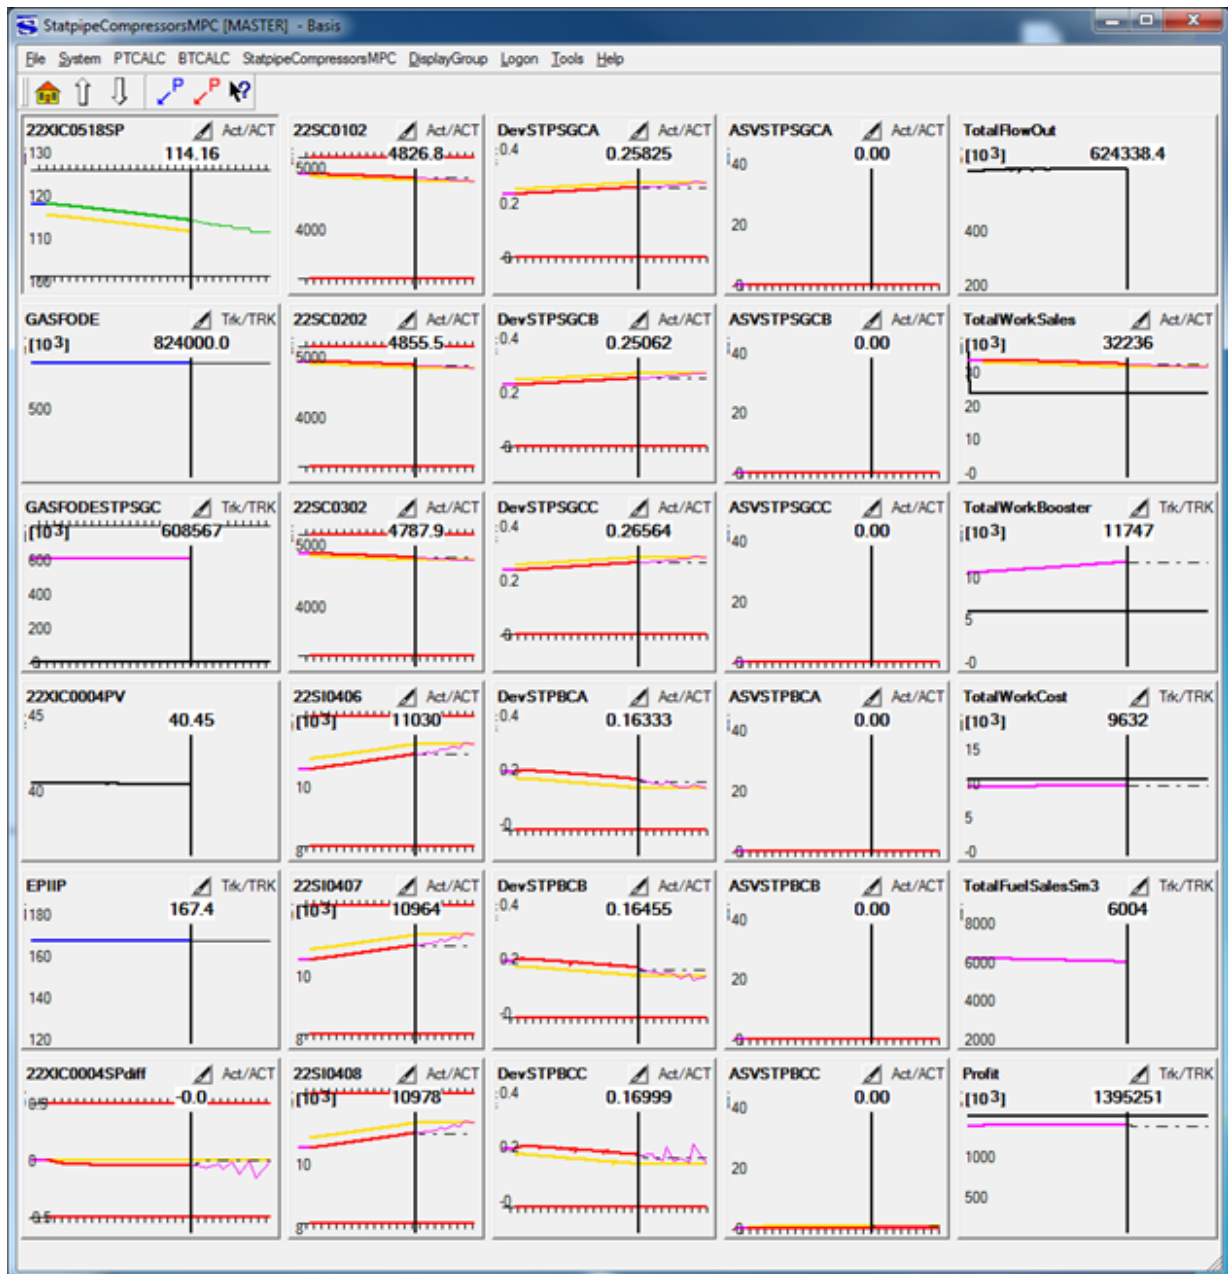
StatpipeCompressorsMPC [MASTER] - Basis

File System PTCALC BTCALC StatpipeCompressorsMPC DisplayGroup Logon Tools Help

P P

22XIC0518SP Act/ACT
130 114.16
120
110
100

22SC0102 Act/ACT
4826.8
5000
4000

DevSTPSGCA Act/ACT
0.4 0.25825
0.2
0

ASVSTPSGCA Act/ACT
40 0.00
20
0

TotalFlowOut
[10 3] 624338.4
400
200

GASFODE Trk/TRK
[10 3] 824000.0
500

22SC0202 Act/ACT
4855.5
5000
4000

DevSTPSGCB Act/ACT
0.4 0.25062
0.2
0

ASVSTPSGCB Act/ACT
40 0.00
20
0

TotalWorkSales Act/ACT
[10 3] 32236
30
20
10
0

GASFODESTPSGC Trk/TRK
[10 3] 608567
600
400
200
0

22SC0302 Act/ACT
4787.9
5000
4000

DevSTPSGCC Act/ACT
0.4 0.26564
0.2
0

ASVSTPSGCC Act/ACT
40 0.00
20
0

TotalWorkBooster Trk/TRK
[10 3] 11747
10
5
0

22XIC0004PV
45 40.45
40

22SI0406 Act/ACT
[10 3] 11030
10
9

DevSTPBCA Act/ACT
0.4 0.16333
0.2
0

ASVSTPBCA Act/ACT
40 0.00
20
0

TotalWorkCost Trk/TRK
[10 3] 9632
15
10
5
0

EPIIP Trk/TRK
180 167.4
160
140
120

22SI0407 Act/ACT
[10 3] 10964
10
9

DevSTPBCB Act/ACT
0.4 0.16455
0.2
0

ASVSTPBCB Act/ACT
40 0.00
20
0

TotalFuelSalesSm3 Trk/TRK
8000 6004
6000
4000
2000

22XIC0004SPdiff Act/ACT
0.5 -0.0
0
-0.5

22SI0408 Act/ACT
[10 3] 10978
10
9

DevSTPBCC Act/ACT
0.4 0.16999
0.2
0

ASVSTPBCC Act/ACT
40 0.00
20
0

Profit Trk/TRK
[10 3] 1395251
1000
500